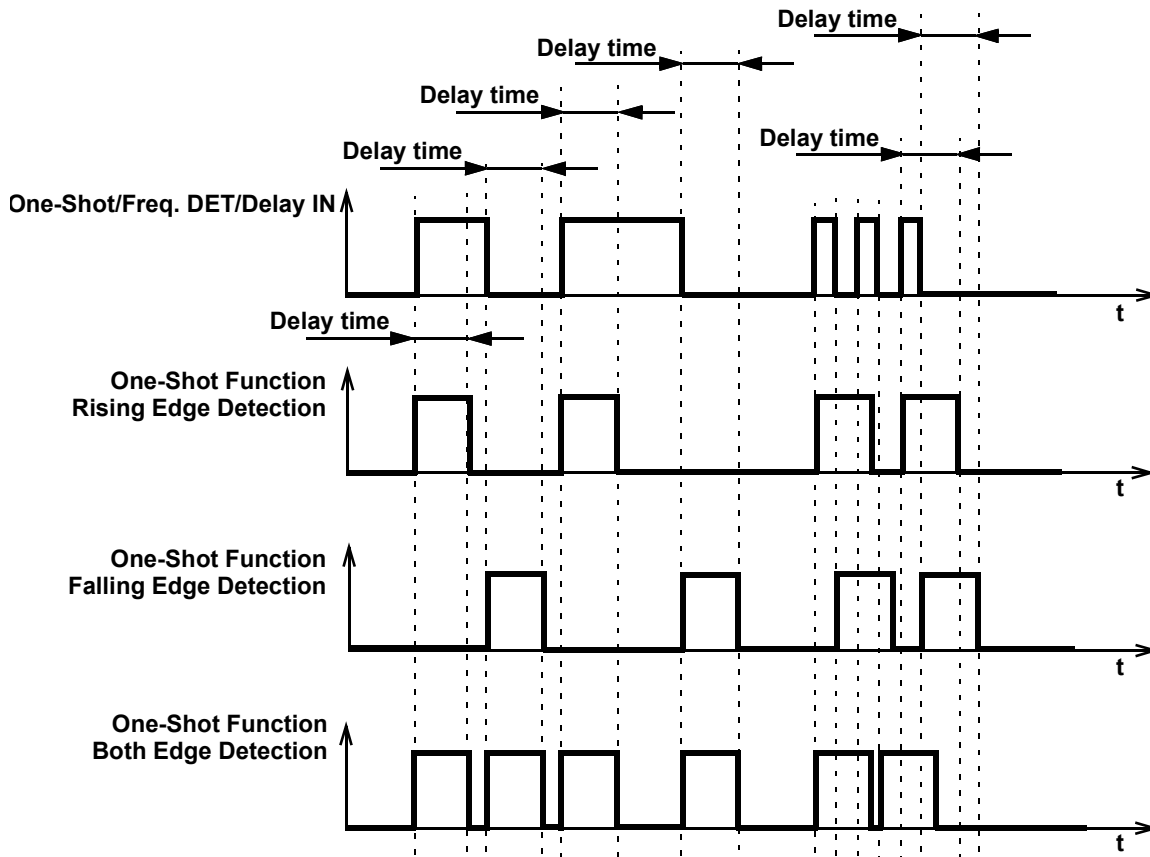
Delay time

Delay time

Delay time

Delay time

Delay time

One-Shot/Freq. DET/Delay IN

t

Delay time

One-Shot Function
Rising Edge Detection

t

One-Shot Function
Falling Edge Detection

t

One-Shot Function
Both Edge Detection

t